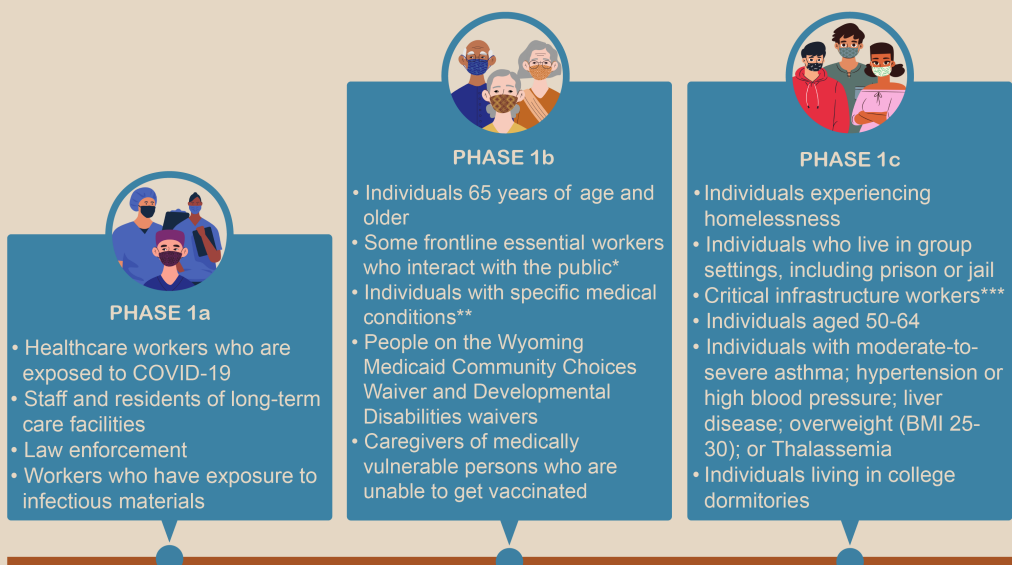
PHASE 1a

• Healthcare workers who are exposed to COVID-19
• Staff and residents of long-term care facilities
• Law enforcement
• Workers who have exposure to infectious materials

PHASE 1b

• Individuals 65 years of age and older
• Some frontline essential workers who interact with the public*
• Individuals with specific medical conditions**
• People on the Wyoming Medicaid Community Choices Waiver and Developmental Disabilities waivers
• Caregivers of medically vulnerable persons who are unable to get vaccinated

PHASE 1c

• Individuals experiencing homelessness
• Individuals who live in group settings, including prison or jail
• Critical infrastructure workers***
• Individuals aged 50-64
• Individuals with moderate-to-severe asthma; hypertension or high blood pressure; liver disease; overweight (BMI 25-30); or Thalassemia
• Individuals living in college dormitories